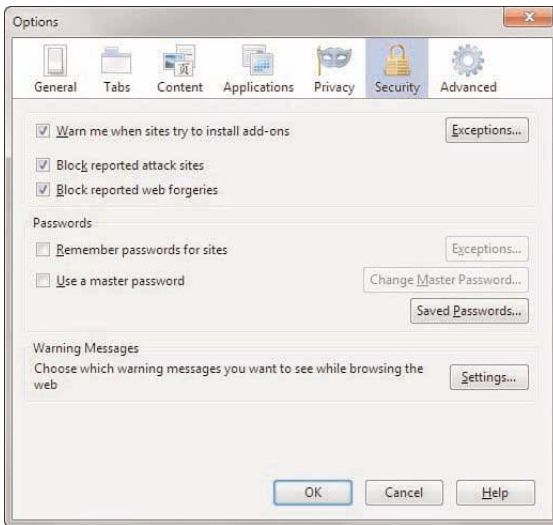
Options

General Tabs Content Applications Privacy Security Advanced

Warn me when sites try to install add-ons

Exceptions...

Block reported attack sites

Block reported web forgeries

Passwords

Remember passwords for sites

Exceptions...

Use a master password

Change Master Password...

Saved Passwords...

Warning Messages

Choose which warning messages you want to see while browsing the web

Settings...

OK Cancel Help